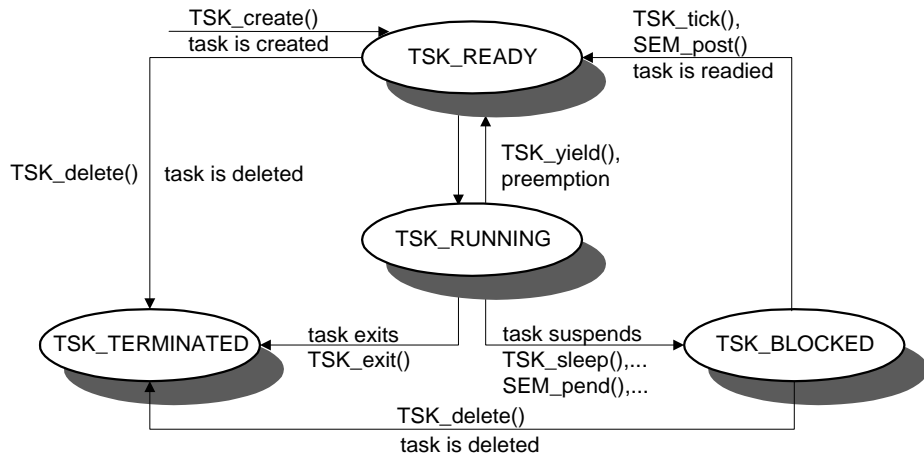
TSK_create()
task is created

TSK_READY

TSK_tick(),
SEM_post()
task is readied

TSK_delete()

task is deleted

TSK_yield(),
preemption

TSK_RUNNING

TSK_TERMINATED

task exits
TSK_exit()

task suspends
TSK_sleep(),...
SEM_pend(),...

TSK_BLOCKED

TSK_delete()
task is deleted